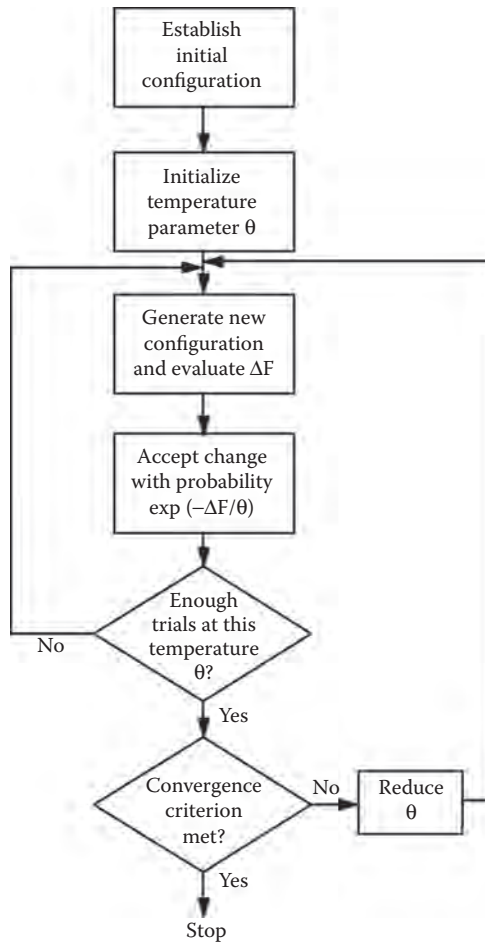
Establish initial configuration

Initialize temperature parameter $\theta$

Generate new configuration and evaluate $\Delta F$

Accept change with probability $\exp(-\Delta F/\theta)$

Enough trials at this temperature $\theta$?

No

Yes

Convergence criterion met?

No

Reduce $\theta$

Yes

Stop